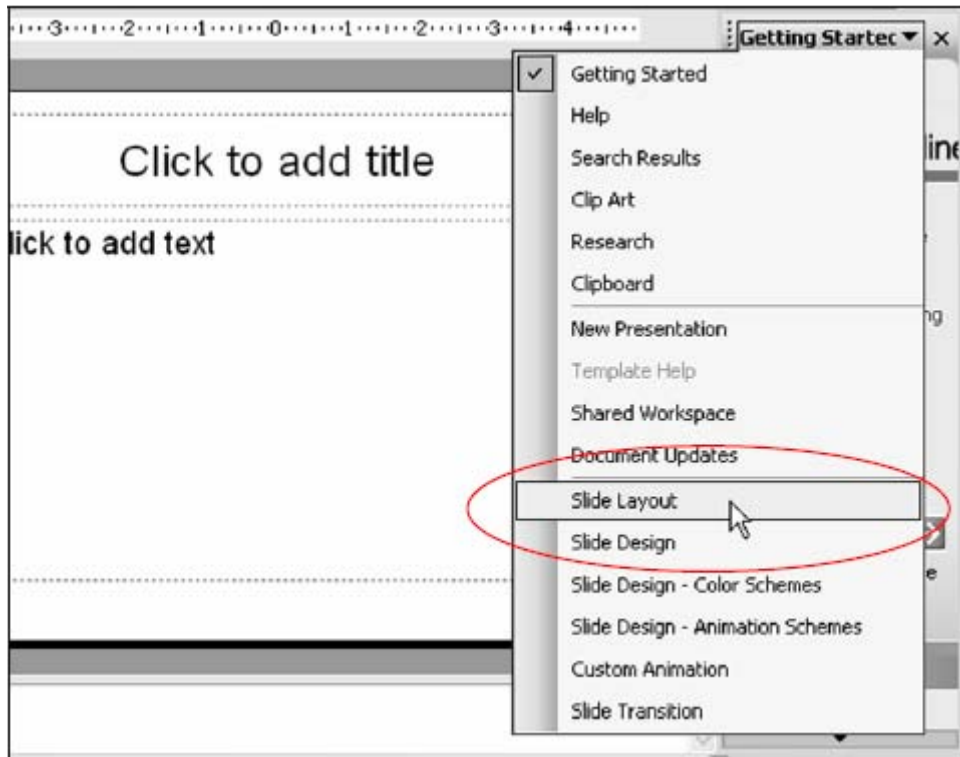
3 2 1 0 1 2 3 4

Getting Startec ▾ ×

Click to add title

lick to add text

✓ Getting Started
Help
Search Results
Clip Art
Research
Clipboard
New Presentation
Template Help
Shared Workspace
Document Updates
Slide Layout
Slide Design
Slide Design - Color Schemes
Slide Design - Animation Schemes
Custom Animation
Slide Transition

line

ng

e